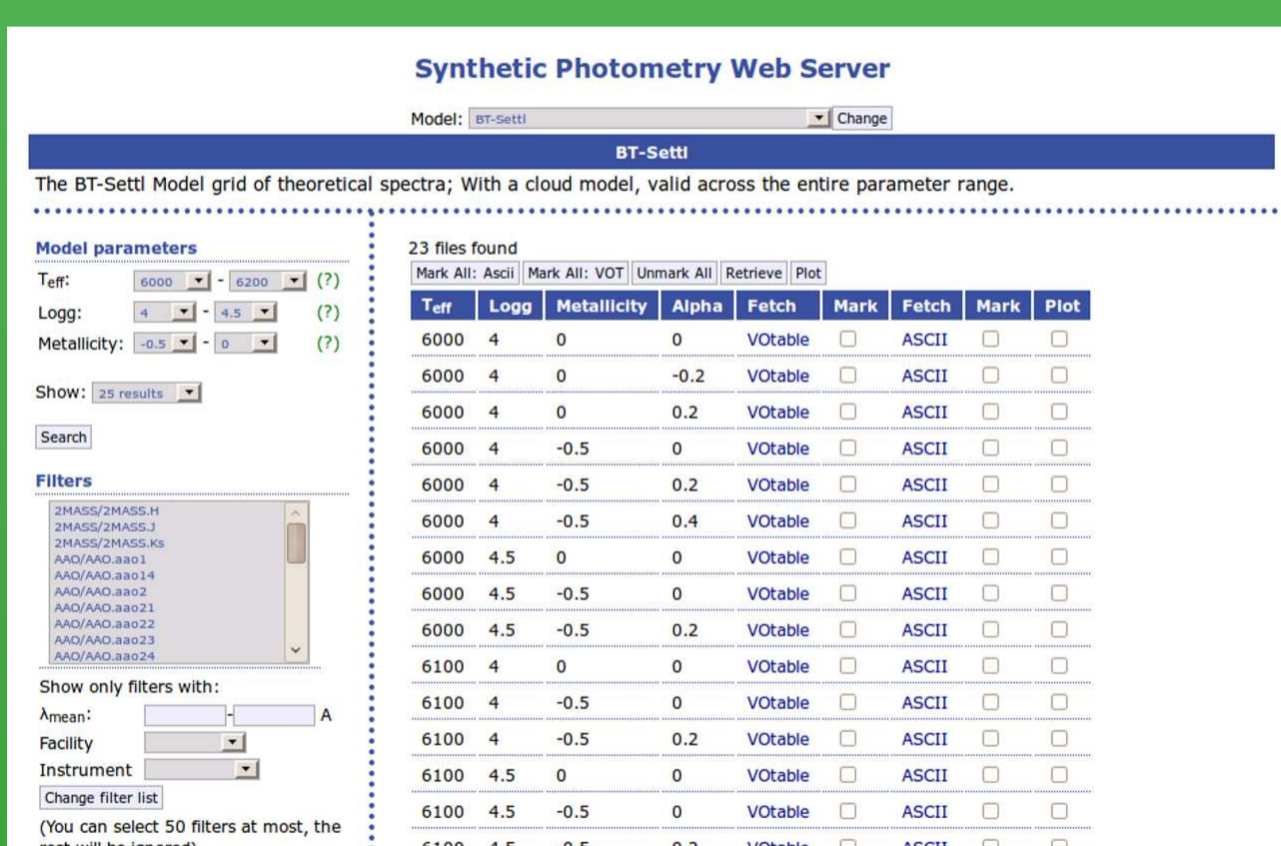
Synthetic Photometry Web Server

Model: BT-Settl Change

BT-Settl

The BT-Settl Model grid of theoretical spectra; With a cloud model, valid across the entire parameter range.

Model parameters

$T_{eff}$: 6000 - 6200 (?)

Logg: 4 - 4.5 (?)

Metallicity: -0.5 - 0 (?)

Show: 25 results

Search

Filters

2MASS/2MASS.H
2MASS/2MASS.J
2MASS/2MASS.Ks
AAO/AAO.aao1
AAO/AAO.aao14
AAO/AAO.aao2
AAO/AAO.aao21
AAO/AAO.aao22
AAO/AAO.aao23
AAO/AAO.aao24

Show only filters with:

$\lambda_{mean}$: - A

Facility

Instrument

Change filter list

(You can select 50 filters at most, the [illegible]

23 files found

Mark All: Ascii Mark All: VOT Unmark All Retrieve Plot

| $T_{eff}$ | Logg | Metallicity | Alpha | Fetch | Mark | Fetch | Mark | Plot |
|---|---|---|---|---|---|---|---|---|
| 6000 | 4 | 0 | 0 | VOtable | | ASCII | | |
| 6000 | 4 | 0 | -0.2 | VOtable | | ASCII | | |
| 6000 | 4 | 0 | 0.2 | VOtable | | ASCII | | |
| 6000 | 4 | -0.5 | 0 | VOtable | | ASCII | | |
| 6000 | 4 | -0.5 | 0.2 | VOtable | | ASCII | | |
| 6000 | 4 | -0.5 | 0.4 | VOtable | | ASCII | | |
| 6000 | 4.5 | 0 | 0 | VOtable | | ASCII | | |
| 6000 | 4.5 | -0.5 | 0 | VOtable | | ASCII | | |
| 6000 | 4.5 | -0.5 | 0.2 | VOtable | | ASCII | | |
| 6100 | 4 | 0 | 0 | VOtable | | ASCII | | |
| 6100 | 4 | -0.5 | 0 | VOtable | | ASCII | | |
| 6100 | 4 | -0.5 | 0.2 | VOtable | | ASCII | | |
| 6100 | 4.5 | 0 | 0 | VOtable | | ASCII | | |
| 6100 | 4.5 | -0.5 | 0 | VOtable | | ASCII | | |